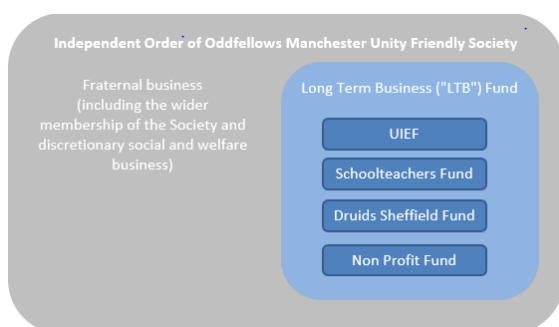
Independent Order of Oddfellows Manchester Unity Friendly Society

Fraternal business (including the wider membership of the Society and discretionary social and welfare business)

Long Term Business ("LTB") Fund

UIEF

Schoolteachers Fund

Druids Sheffield Fund

Non Profit Fund